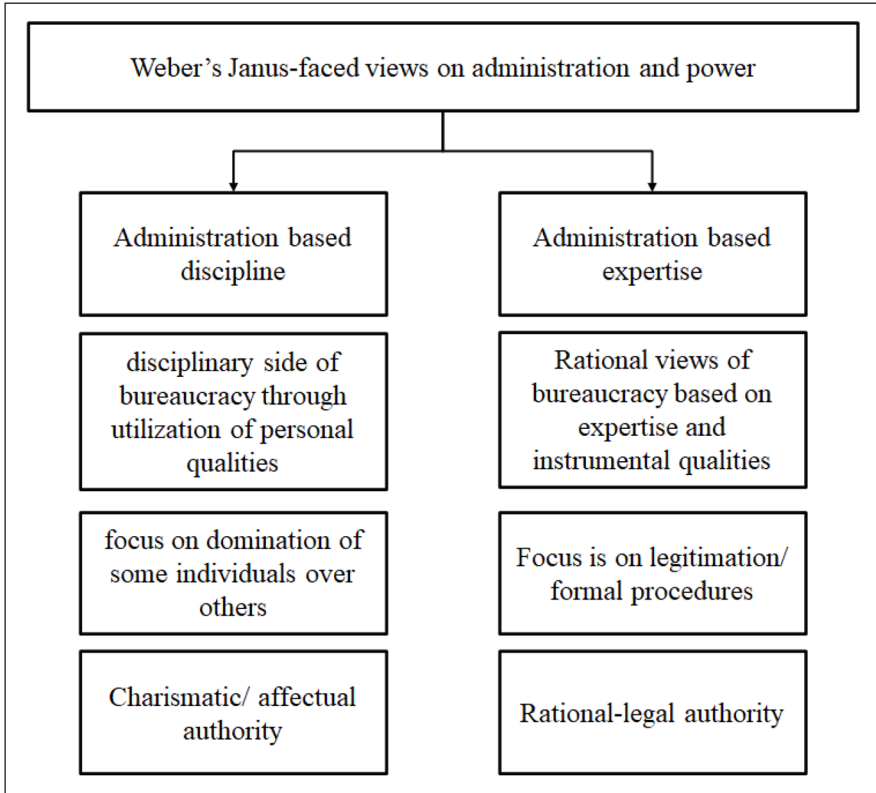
Weber’s Janus-faced views on administration and power

Administration based discipline

disciplinary side of bureaucracy through utilization of personal qualities

focus on domination of some individuals over others

Charismatic/ affectual authority

Administration based expertise

Rational views of bureaucracy based on expertise and instrumental qualities

Focus is on legitimation/ formal procedures

Rational-legal authority